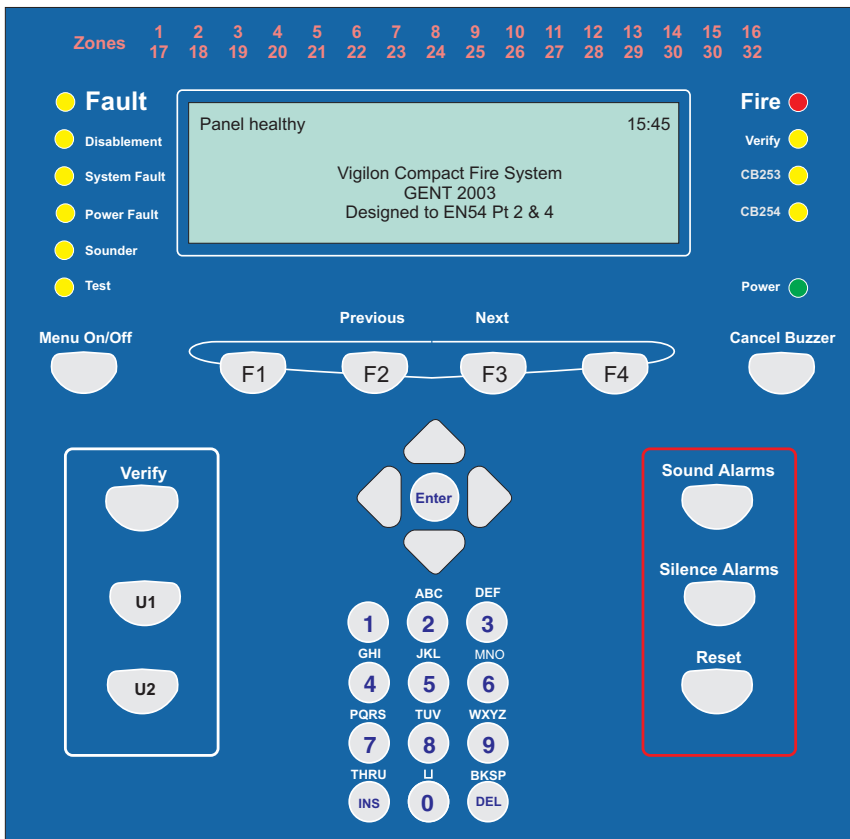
Zones 1 2 3 4 5 6 7 8 9 10 11 12 13 14 15 16
17 18 19 20 21 22 23 24 25 26 27 28 29 30 30 32

Fault
Disablement
System Fault
Power Fault
Sounder
Test

Panel healthy 15:45

Vigilon Compact Fire System
GENT 2003
Designed to EN54 Pt 2 & 4

Fire
Verify
CB253
CB254
Power

Previous Next
Menu On/Off
F1 F2 F3 F4
Cancel Buzzer

Verify
U1
U2

Enter

ABC DEF
1 2 3
GHI JKL MNO
4 5 6
PQRS TUV WXYZ
7 8 9
THRU ⊔ BKSP
INS 0 DEL

Sound Alarms
Silence Alarms
Reset